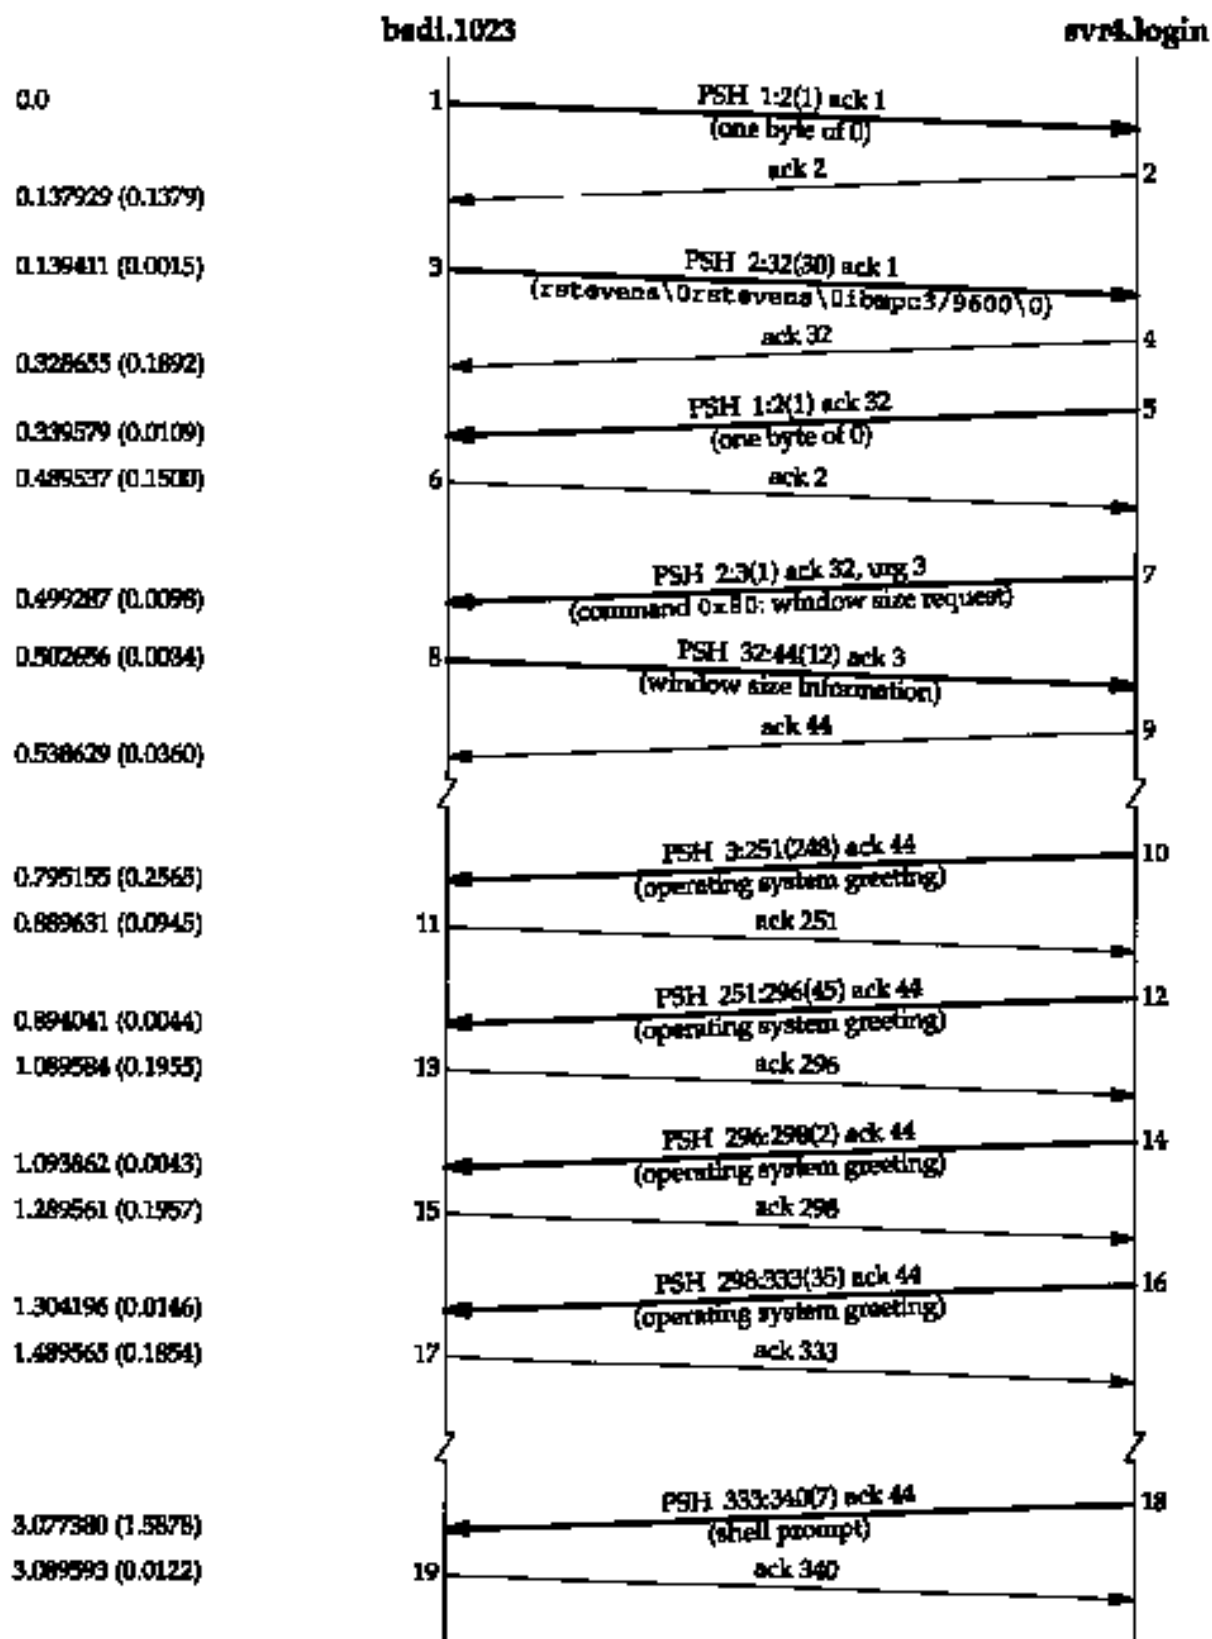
bsdi.1023

svr4.login

0.0

1

PSH 1:2(1) ack 1
(one byte of 0)

ack 2

2

0.137929 (0.1379)

0.139411 (0.0015)

3

PSH 2:32(30) ack 1
(rstevens\0rstevens\0ibmpc3/9600\0)

ack 32

4

0.328655 (0.1892)

PSH 1:2(1) ack 32
(one byte of 0)

5

0.339579 (0.0109)

0.489537 (0.1500)

6

ack 2

PSH 2:3(1) ack 32, urg 3
(command 0x80: window size request)

7

0.499287 (0.0098)

0.502656 (0.0034)

8

PSH 32:44(12) ack 3
(window size information)

ack 44

9

0.538629 (0.0360)

PSH 3:251(248) ack 44
(operating system greeting)

10

0.795155 (0.2565)

0.889631 (0.0945)

11

ack 251

PSH 251:296(45) ack 44
(operating system greeting)

12

0.894041 (0.0044)

1.089584 (0.1955)

13

ack 296

PSH 296:298(2) ack 44
(operating system greeting)

14

1.093862 (0.0043)

1.289561 (0.1957)

15

ack 298

PSH 298:333(35) ack 44
(operating system greeting)

16

1.304196 (0.0146)

1.489565 (0.1854)

17

ack 333

PSH 333:340(7) ack 44
(shell prompt)

18

3.077380 (1.5878)

3.089593 (0.0122)

19

ack 340